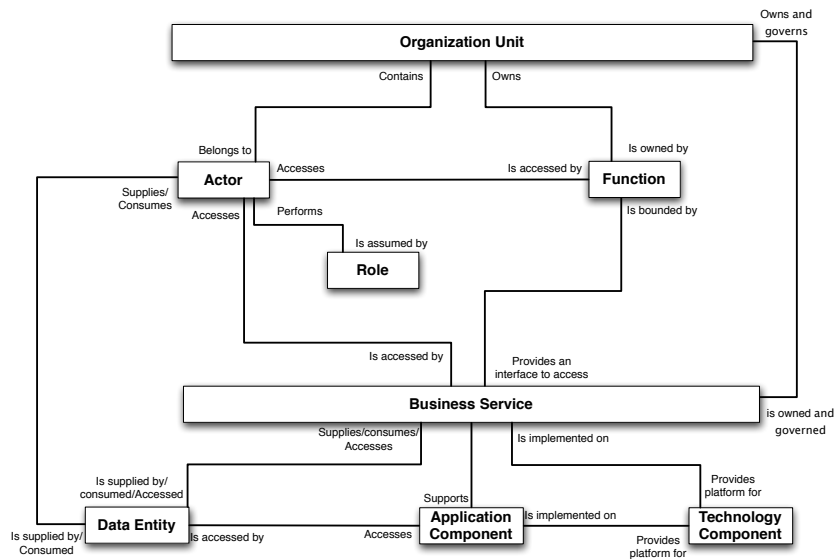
Owns and governs

Organization Unit

Contains

Owns

Belongs to

Accesses

Is accessed by

Is owned by

Supplies/ Consumes

Actor

Function

Accesses

Performs

Is bounded by

Is assumed by

Role

Is accessed by

Provides an interface to access

Business Service

is owned and governed

Supplies/consumes/ Accesses

Is implemented on

Is supplied by/ consumed/Accessed

Provides platform for

Supports

Is implemented on

Is supplied by/ Consumed

Data Entity

Is accessed by

Accesses

Application Component

Provides platform for

Technology Component